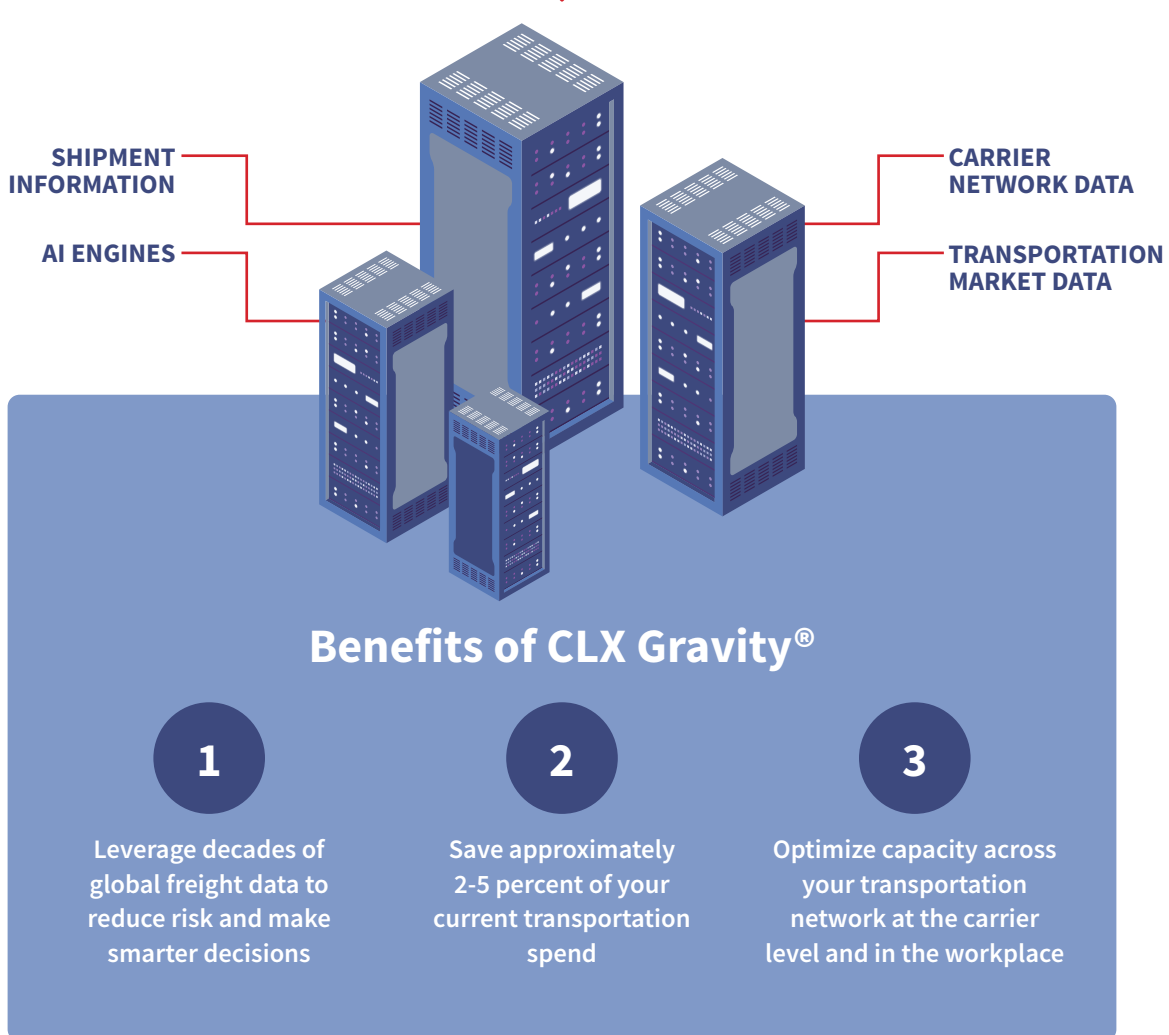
SHIPMENT INFORMATION

AI ENGINES

CARRIER NETWORK DATA

TRANSPORTATION MARKET DATA

Benefits of CLX Gravity®

1

Leverage decades of global freight data to reduce risk and make smarter decisions

2

Save approximately 2-5 percent of your current transportation spend

3

Optimize capacity across your transportation network at the carrier level and in the workplace